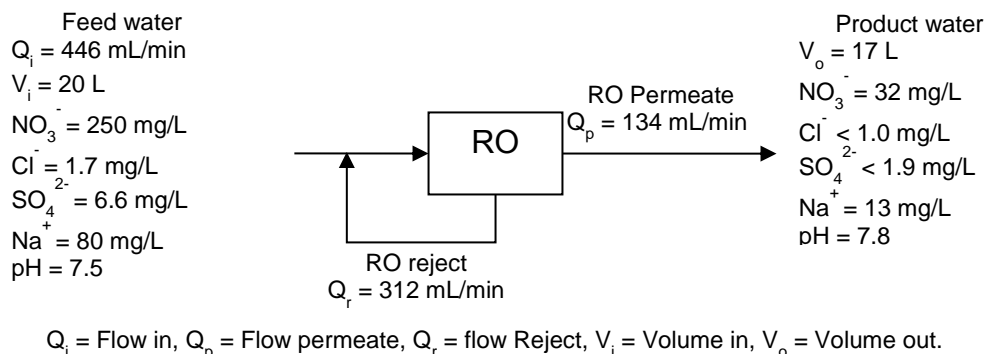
Feed water
$Q_i$ = 446 mL/min
$V_i$ = 20 L
$NO_3^-$ = 250 mg/L
$Cl^-$ = 1.7 mg/L
$SO_4^{2-}$ = 6.6 mg/L
$Na^+$ = 80 mg/L
pH = 7.5

RO

RO Permeate
$Q_p$ = 134 mL/min

RO reject
$Q_r$ = 312 mL/min

Product water
$V_o$ = 17 L
$NO_3^-$ = 32 mg/L
$Cl^-$ < 1.0 mg/L
$SO_4^{2-}$ < 1.9 mg/L
$Na^+$ = 13 mg/L
pH = 7.8

$Q_i$ = Flow in, $Q_p$ = Flow permeate, $Q_r$ = flow Reject, $V_i$ = Volume in, $V_o$ = Volume out.